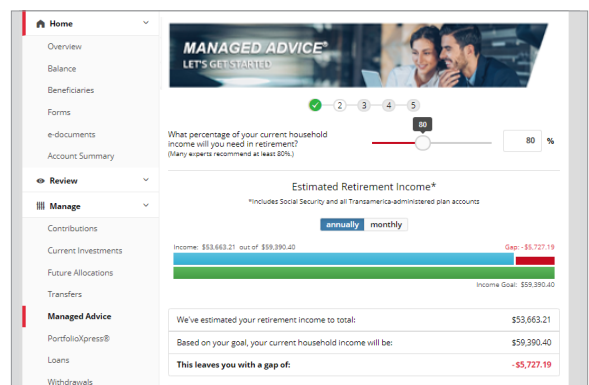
Home

Overview

Balance

Beneficiaries

Forms

e-documents

Account Summary

Review

Manage

Contributions

Current Investments

Future Allocations

Transfers

Managed Advice

PortfolioXpress®

Loans

Withdrawals

MANAGED ADVICE®

LET'S GET STARTED

2 3 4 5

What percentage of your current household income will you need in retirement?
(Many experts recommend at least 80%.)

80

80 %

Estimated Retirement Income*

*Includes Social Security and all Transamerica-administered plan accounts

annually monthly

Income: $53,663.21 out of $59,390.40

Gap: - $5,727.19

Income Goal: $59,390.40

| We've estimated your retirement income to total: | $53,663.21 |
|---|---|
| Based on your goal, your current household income will be: | $59,390.40 |
| This leaves you with a gap of: | - $5,727.19 |